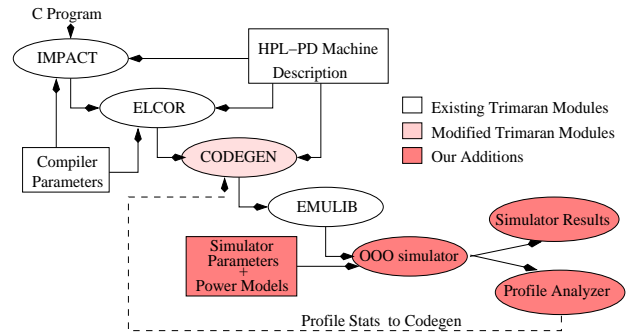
C Program

IMPACT

HPL−PD Machine Description

ELCOR

Existing Trimaran Modules

Modified Trimaran Modules

Our Additions

Compiler Parameters

CODEGEN

EMULIB

Simulator Results

Simulator Parameters + Power Models

OOO simulator

Profile Analyzer

Profile Stats to Codegen